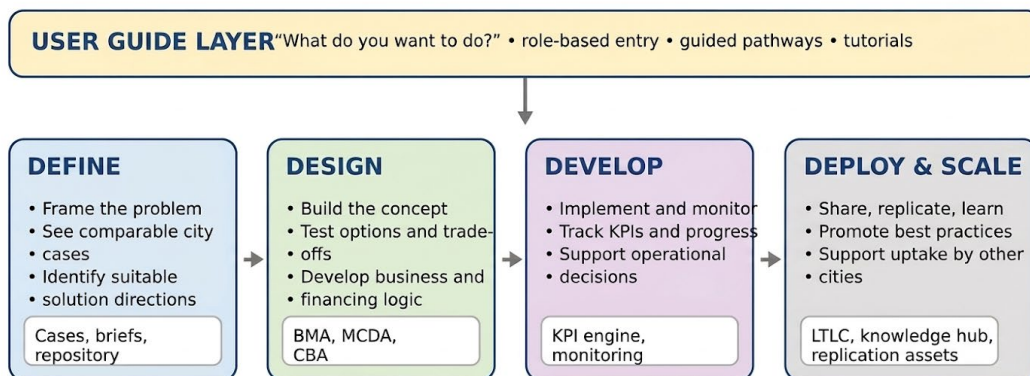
USER GUIDE LAYER "What do you want to do?" • role-based entry • guided pathways • tutorials

DEFINE
• Frame the problem
• See comparable city
• cases
• Identify suitable
• solution directions
Cases, briefs, repository

DESIGN
• Build the concept
• Test options and trade-
• offs
• Develop business and
• financing logic
BMA, MCDA, CBA

DEVELOP
• Implement and monitor
• Track KPIs and progress
• Support operational
• decisions
KPI engine, monitoring

DEPLOY & SCALE
• Share, replicate, learn
• Promote best practices
• Support uptake by other
• cities
LTLC, knowledge hub, replication assets